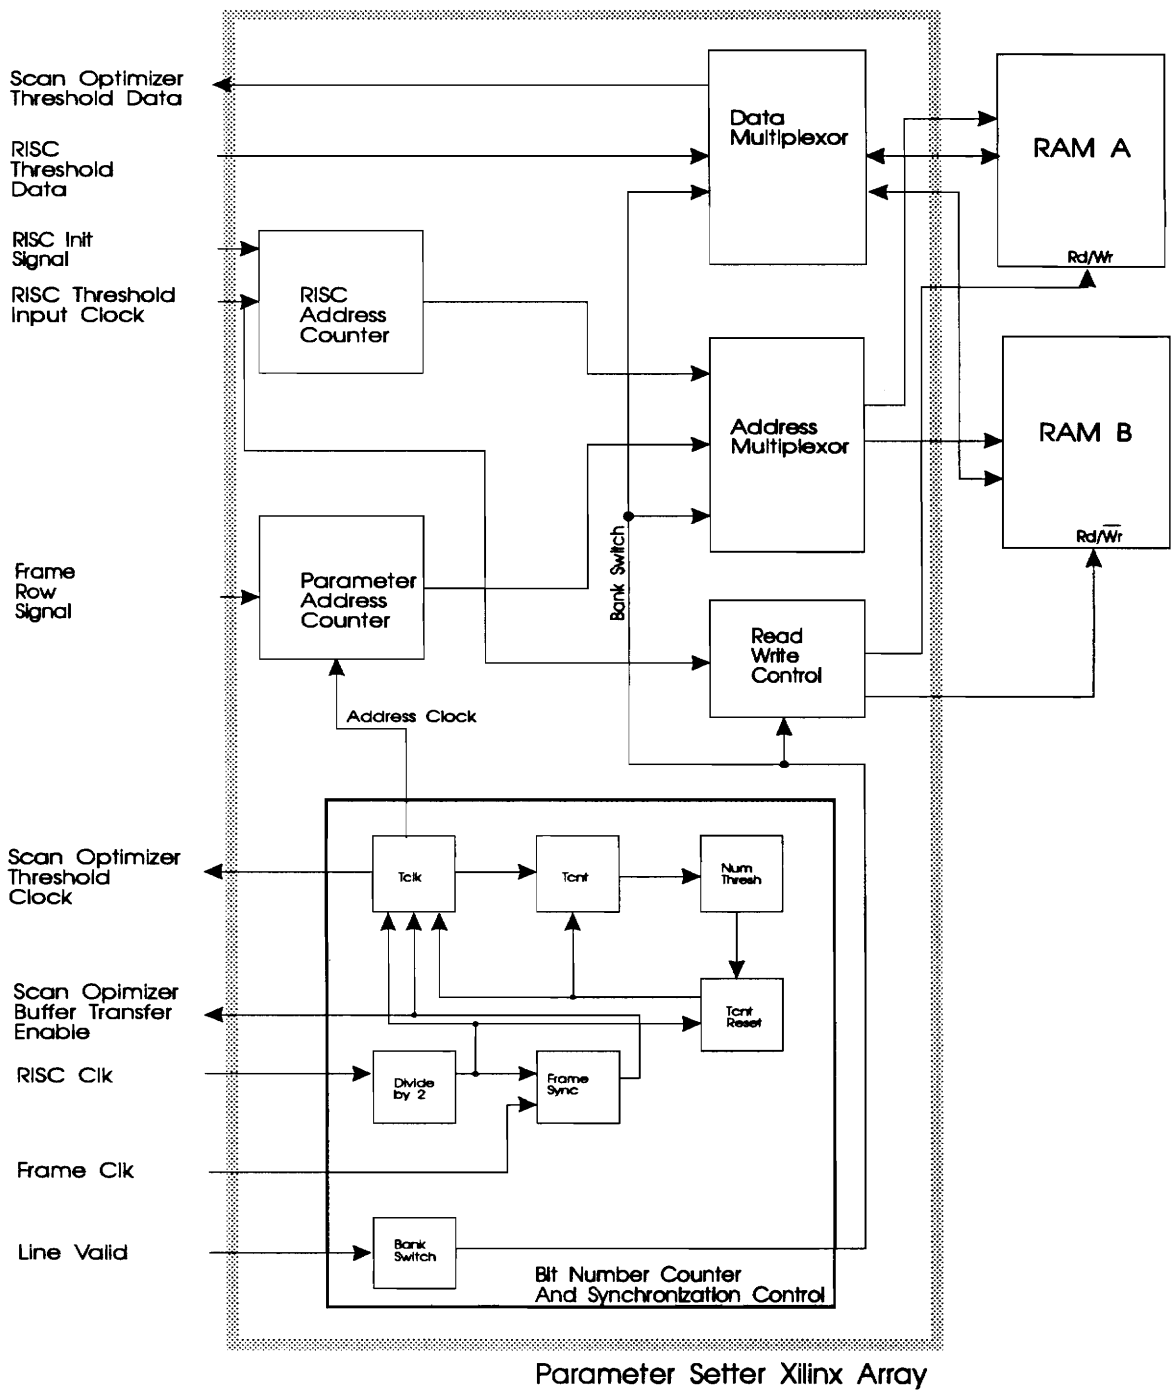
Scan Optimizer Threshold Data

RISC Threshold Data

RISC Init Signal

RISC Threshold Input Clock

Frame Row Signal

Data Multiplexor

RAM A

Rd/Wr

RISC Address Counter

Address Multiplexor

RAM B

$Rd/\overline{Wr}$

Bank Switch

Parameter Address Counter

Read Write Control

Address Clock

Scan Optimizer Threshold Clock

Tclk

Tcnt

Num Thresh

Scan Opimizer Buffer Transfer Enable

Tcnt Reset

RISC Clk

Divide by 2

Frame Sync

Frame Clk

Line Valid

Bank Switch

Bit Number Counter And Synchronization Control

Parameter Setter Xilinx Array